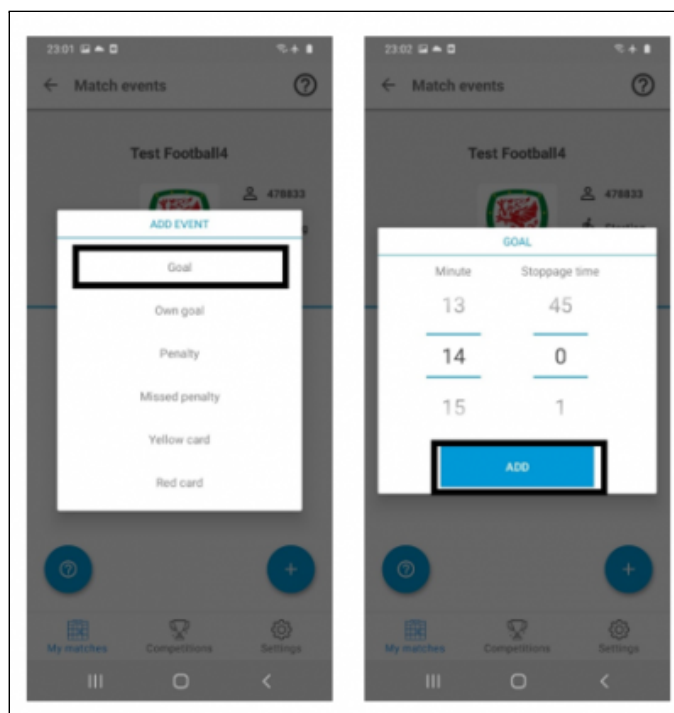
23:01

Match events

Test Football4

478833

ADD EVENT

Goal

Own goal

Penalty

Missed penalty

Yellow card

Red card

My matches Competitions Settings

23:02

Match events

Test Football4

478833

GOAL

Minute Stoppage time

13 45

14 0

15 1

ADD

My matches Competitions Settings